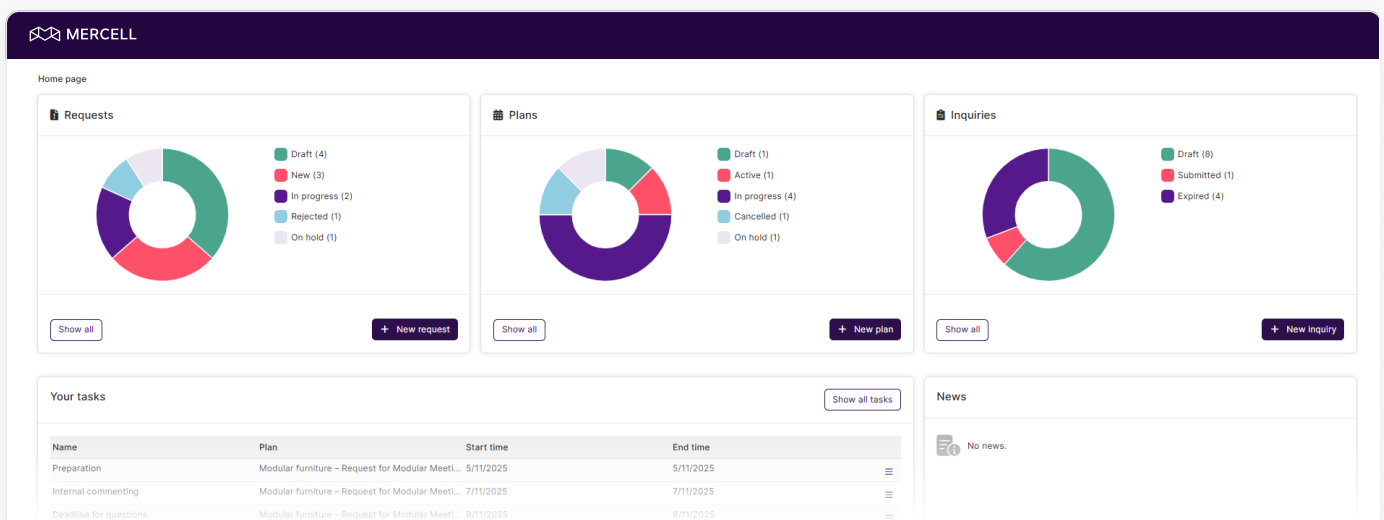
MERCELL

Home page

Requests

Draft (4)
New (3)
In progress (2)
Rejected (1)
On hold (1)

Show all
+ New request

Plans

Draft (1)
Active (1)
In progress (4)
Cancelled (1)
On hold (1)

Show all
+ New plan

Inquiries

Draft (8)
Submitted (1)
Expired (4)

Show all
+ New inquiry

Your tasks

Show all tasks

| Name | Plan | Start time | End time |
|---|---|---|---|
| Preparation | Modular furniture – Request for Modular Meeti... | 5/11/2025 | 5/11/2025 |
| Internal commenting | Modular furniture – Request for Modular Meeti... | 7/11/2025 | 7/11/2025 |
| Deadline for questions | Modular furniture – Request for Modular Meeti... | 9/11/2025 | 9/11/2025 |

News

No news.